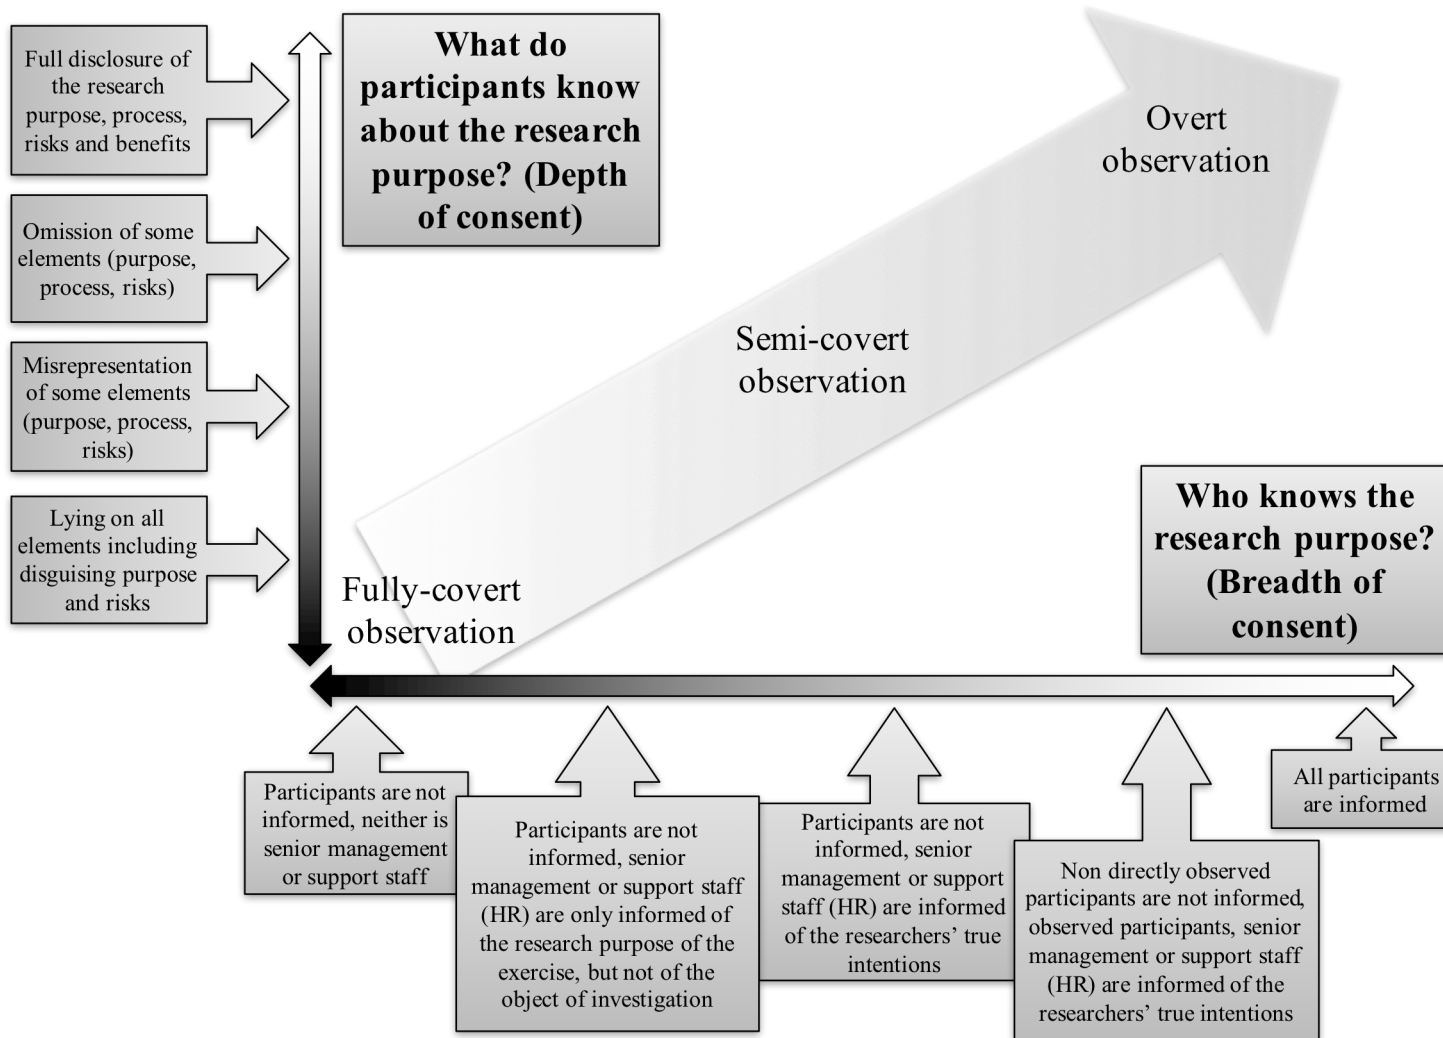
Full disclosure of the research purpose, process, risks and benefits

Omission of some elements (purpose, process, risks)

Misrepresentation of some elements (purpose, process, risks)

Lying on all elements including disguising purpose and risks

What do participants know about the research purpose? (Depth of consent)

Overt observation

Semi-covert observation

Fully-covert observation

Who knows the research purpose? (Breadth of consent)

Participants are not informed, neither is senior management or support staff

Participants are not informed, senior management or support staff (HR) are only informed of the research purpose of the exercise, but not of the object of investigation

Participants are not informed, senior management or support staff (HR) are informed of the researchers' true intentions

Non directly observed participants are not informed, observed participants, senior management or support staff (HR) are informed of the researchers' true intentions

All participants are informed